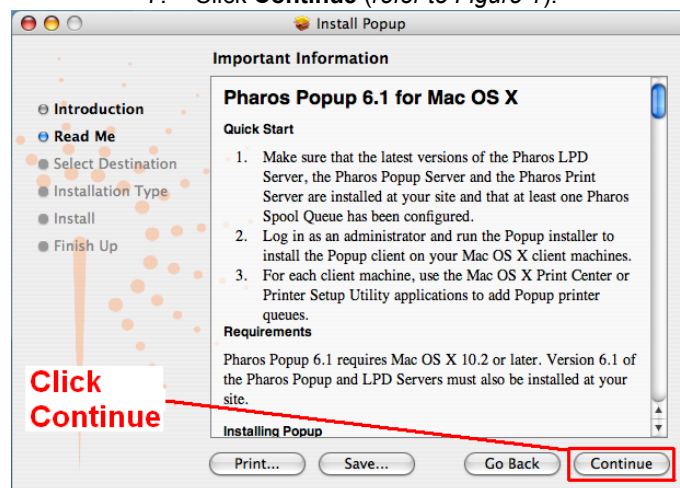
7. Click **Continue** (refer to Figure 1).

Install Popup

Important Information

Introduction
Read Me
Select Destination
Installation Type
Install
Finish Up

Pharos Popup 6.1 for Mac OS X

Quick Start

1. Make sure that the latest versions of the Pharos LPD Server, the Pharos Popup Server and the Pharos Print Server are installed at your site and that at least one Pharos Spool Queue has been configured.
2. Log in as an administrator and run the Popup installer to install the Popup client on your Mac OS X client machines.
3. For each client machine, use the Mac OS X Print Center or Printer Setup Utility applications to add Popup printer queues.

Requirements

Pharos Popup 6.1 requires Mac OS X 10.2 or later. Version 6.1 of the Pharos Popup and LPD Servers must also be installed at your site.

Installing Popup

Click Continue

Print... Save... Go Back Continue